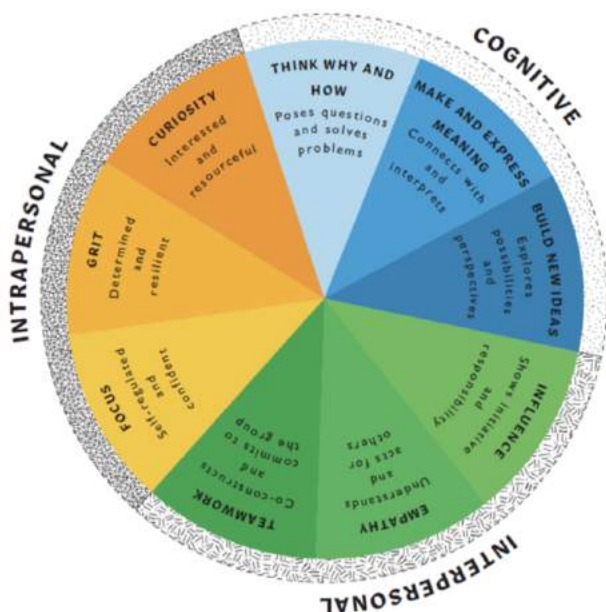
COGNITIVE

INTRAPERSONAL

INTERPERSONAL

THINK WHY AND HOW
Poses questions and solves problems

MAKE AND EXPRESS MEANING
Connects with and interprets

BUILD NEW IDEAS
Explores possibilities and perspectives

INFLUENCE
Shows initiative and responsibility

EMPATHY
Understands and acts for others

TEAMWORK
Co-constructs and commits to the group

FOCUS
Self-regulated and confident

GRIT
Determined and resilient

CURIOSITY
Interested and resourceful